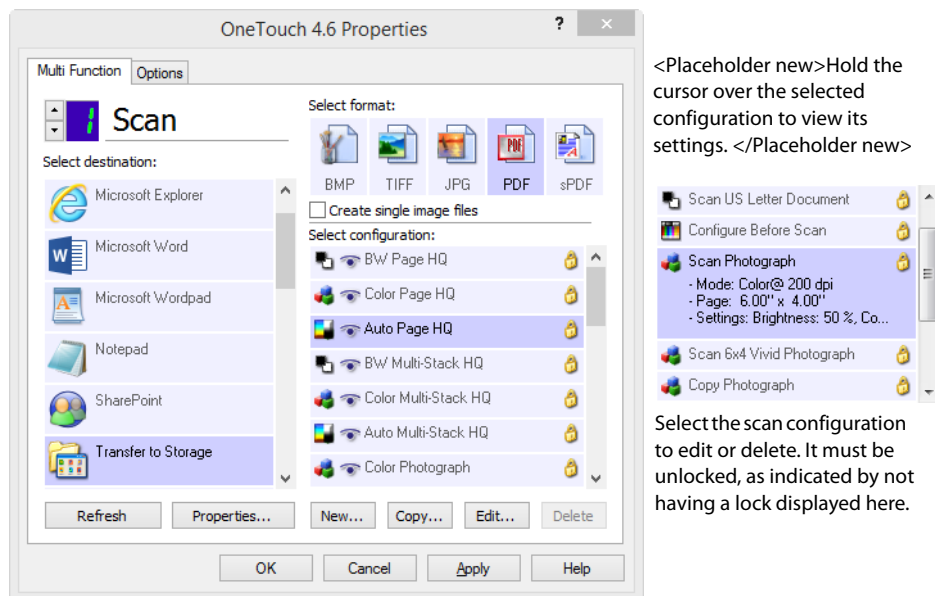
OneTouch 4.6 Properties

?

Multi Function | Options

1 Scan

Select destination:

Microsoft Explorer
Microsoft Word
Microsoft Wordpad
Notepad
SharePoint
Transfer to Storage

Select format:

BMP | TIFF | JPG | PDF | sPDF

Create single image files

Select configuration:

BW Page HQ
Color Page HQ
Auto Page HQ
BW Multi-Stack HQ
Color Multi-Stack HQ
Auto Multi-Stack HQ
Color Photograph

Refresh | Properties... | New... | Copy... | Edit... | Delete

OK | Cancel | Apply | Help

<Placeholder new>Hold the cursor over the selected configuration to view its settings. </Placeholder new>

Scan US Letter Document
Configure Before Scan
Scan Photograph
- Mode: Color@ 200 dpi
- Page: 6.00'' x 4.00''
- Settings: Brightness: 50 %, Co...
Scan 6x4 Vivid Photograph
Copy Photograph

Select the scan configuration to edit or delete. It must be unlocked, as indicated by not having a lock displayed here.